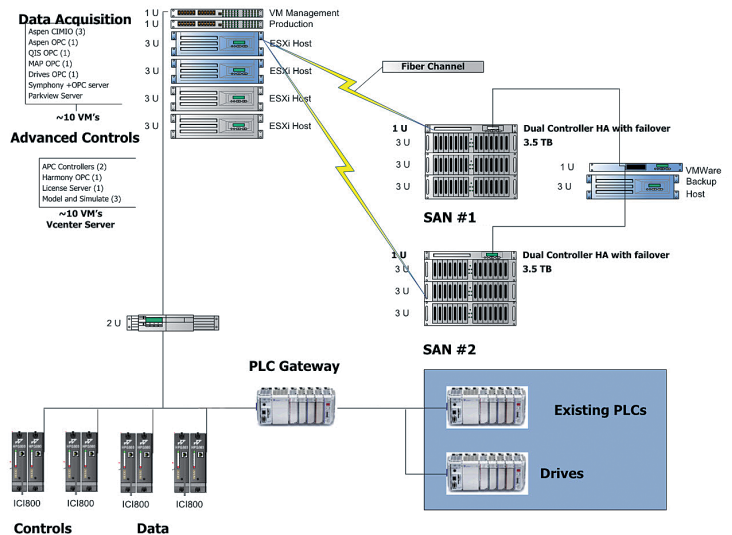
Data Acquisition
Aspen CIMIO (3)
Aspen OPC (1)
QIS OPC (1)
MAP OPC (1)
Drives OPC (1)
Symphony +OPC server
Parkview Server
~10 VM's

Advanced Controls
APC Controllers (2)
Harmony OPC (1)
License Server (1)
Model and Simulate (3)
~10 VM's
Vcenter Server

1 U VM Management
1 U Production
3 U ESXi Host
3 U ESXi Host
3 U ESXi Host
3 U ESXi Host

Fiber Channel

1 U
3 U
3 U
3 U
Dual Controller HA with failover
3.5 TB
SAN #1

1 U
3 U
VMWare Backup Host

1 U
3 U
3 U
3 U
Dual Controller HA with failover
3.5 TB
SAN #2

2 U

PLC Gateway

Existing PLCs
Drives

ICI800
ICI800
ICI800
ICI800

Controls
Data